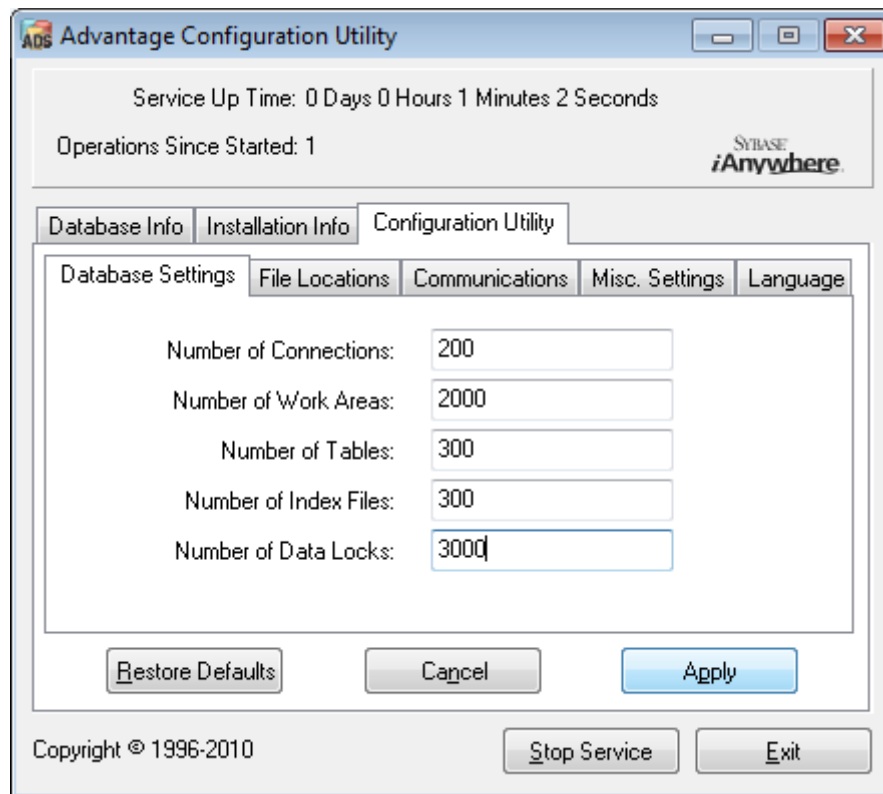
ADS Advantage Configuration Utility

Service Up Time: 0 Days 0 Hours 1 Minutes 2 Seconds

Operations Since Started: 1

SYBASE iAnywhere.

Database Info | Installation Info | Configuration Utility

Database Settings | File Locations | Communications | Misc. Settings | Language

Number of Connections: 200

Number of Work Areas: 2000

Number of Tables: 300

Number of Index Files: 300

Number of Data Locks: 3000

Restore Defaults | Cancel | Apply

Copyright © 1996-2010

Stop Service | Exit